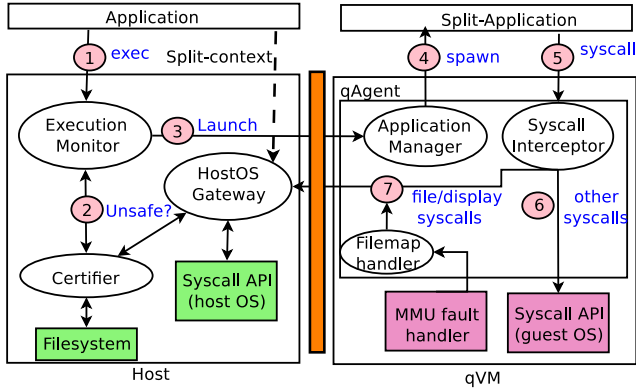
Application

1 exec

Split-context

Execution Monitor

3 Launch

HostOS Gateway

2 Unsafe?

Certifier

Syscall API (host OS)

Filesystem

Host

Split-Application

4 spawn

5 syscall

qAgent

Application Manager

Syscall Interceptor

7 file/display syscalls

6 other syscalls

Filemap handler

MMU fault handler

Syscall API (guest OS)

qVM